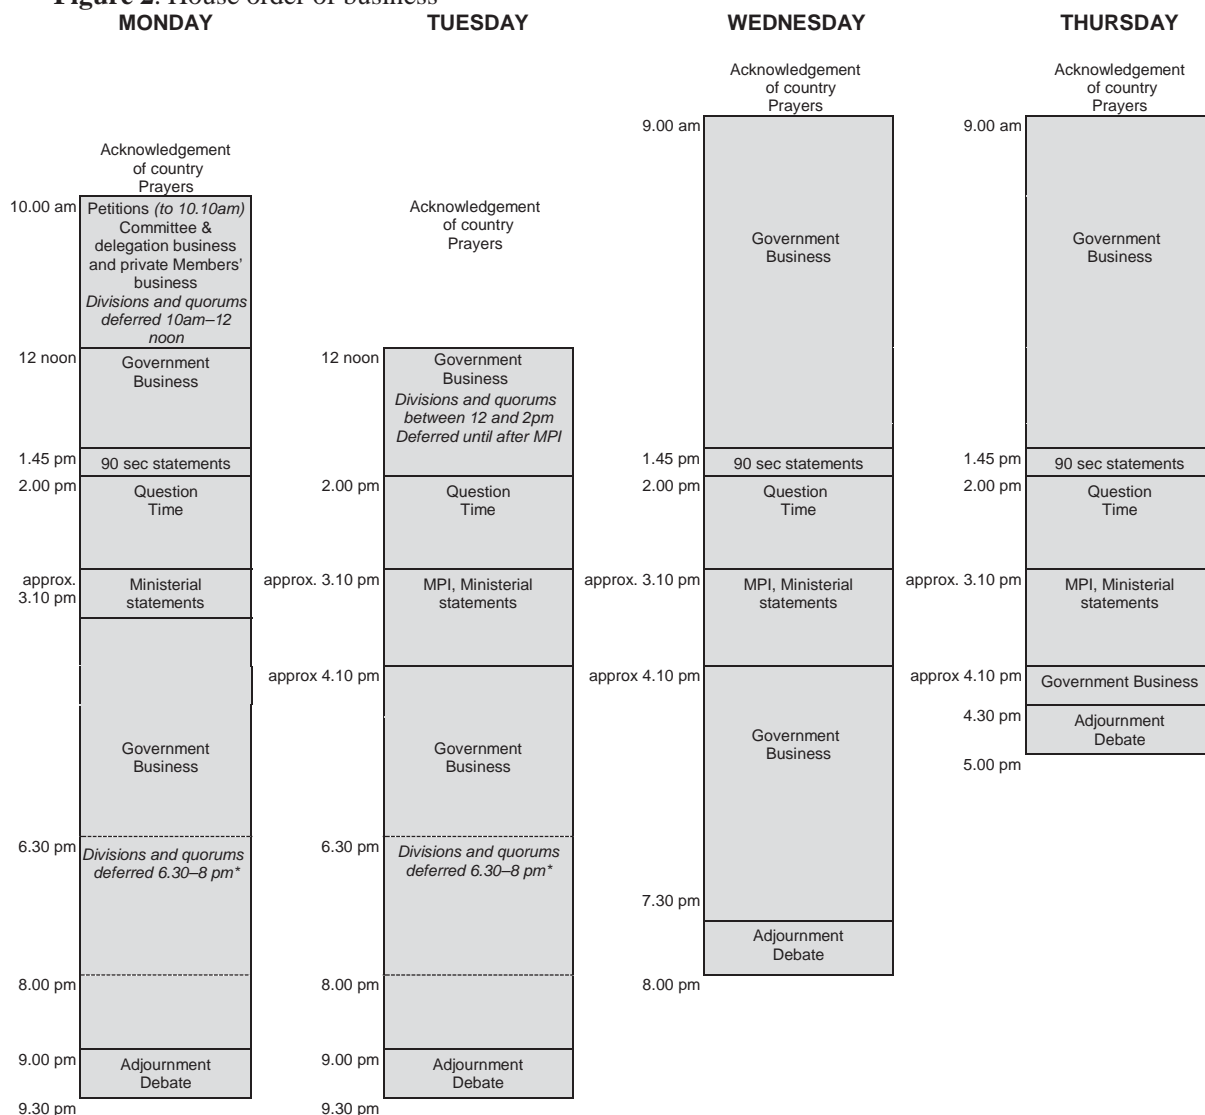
Figure 2: House order of business

MONDAY

Acknowledgement of country
Prayers

10.00 am
Petitions (to 10.10am)
Committee & delegation business and private Members' business
Divisions and quorums deferred 10am–12 noon

12 noon
Government Business

1.45 pm
90 sec statements

2.00 pm
Question Time

approx. 3.10 pm
Ministerial statements

Government Business

6.30 pm
Divisions and quorums deferred 6.30–8 pm*

8.00 pm

9.00 pm
Adjournment Debate

9.30 pm

TUESDAY

Acknowledgement of country
Prayers

12 noon
Government Business
Divisions and quorums between 12 and 2pm
Deferred until after MPI

2.00 pm
Question Time

approx. 3.10 pm
MPI, Ministerial statements

approx 4.10 pm
Government Business

6.30 pm
Divisions and quorums deferred 6.30–8 pm*

8.00 pm

9.00 pm
Adjournment Debate

9.30 pm

WEDNESDAY

Acknowledgement of country
Prayers

9.00 am
Government Business

1.45 pm
90 sec statements

2.00 pm
Question Time

approx. 3.10 pm
MPI, Ministerial statements

approx 4.10 pm
Government Business

7.30 pm
Adjournment Debate

8.00 pm

THURSDAY

Acknowledgement of country
Prayers

9.00 am
Government Business

1.45 pm
90 sec statements

2.00 pm
Question Time

approx. 3.10 pm
MPI, Ministerial statements

approx 4.10 pm
Government Business

4.30 pm
Adjournment Debate

5.00 pm